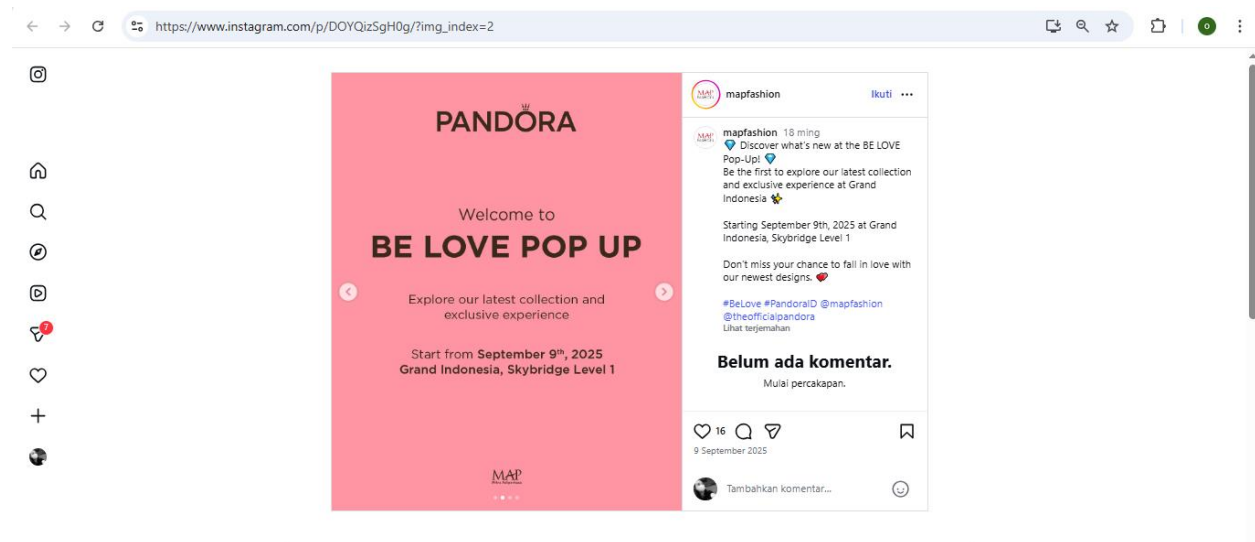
https://www.instagram.com/p/DOYQizSgH0g/?img_index=2

PANDORA

Welcome to
BE LOVE POP UP

Explore our latest collection and exclusive experience

Start from **September 9th, 2025**
Grand Indonesia, Skybridge Level 1

MAP

mapfashion Ikuti ···

mapfashion 18 ming
💎 Discover what's new at the BE LOVE Pop-Up! 💎
Be the first to explore our latest collection and exclusive experience at Grand Indonesia ✨

Starting September 9th, 2025 at Grand Indonesia, Skybridge Level 1

Don't miss your chance to fall in love with our newest designs. ❤️

#BeLove #PandoraID @mapfashion @theofficialpandora
Lihat terjemahan

Belum ada komentar.
Mulai percakapan.

16
9 September 2025

Tambahkan komentar...